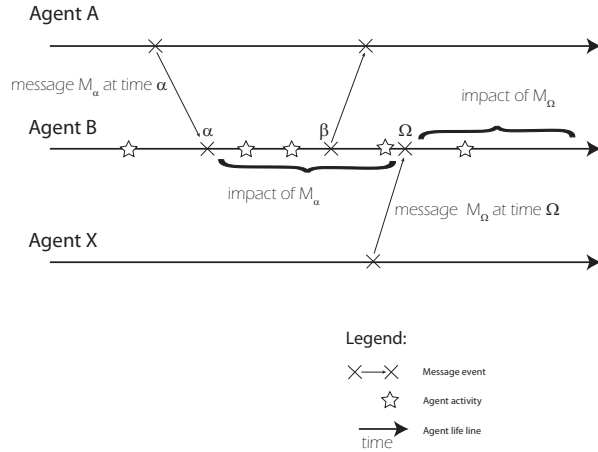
Agent A

message $M_{\alpha}$ at time $\alpha$

impact of $M_{\Omega}$

Agent B

$\alpha$

$\beta$

$\Omega$

impact of $M_{\alpha}$

message $M_{\Omega}$ at time $\Omega$

Agent X

Legend:

Message event

Agent activity

Agent life line

time